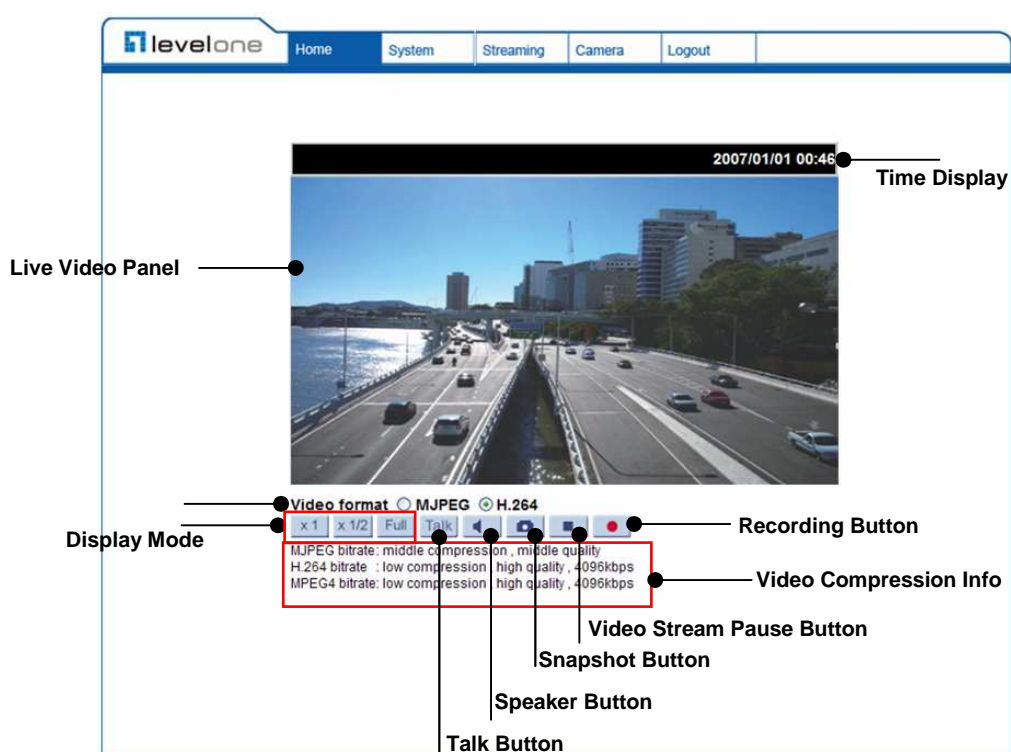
levelone

Home System Streaming Camera Logout

2007/01/01 00:46

Time Display

Live Video Panel

Video format ○ MJPEG ⊙ H.264

Display Mode

x 1 x 1/2 Full Talk

Recording Button

MJPEG bitrate: middle compression , middle quality
H.264 bitrate : low compression , high quality , 4096kbps
MPEG4 bitrate: low compression , high quality , 4096kbps

Video Compression Info

Video Stream Pause Button

Snapshot Button

Speaker Button

Talk Button